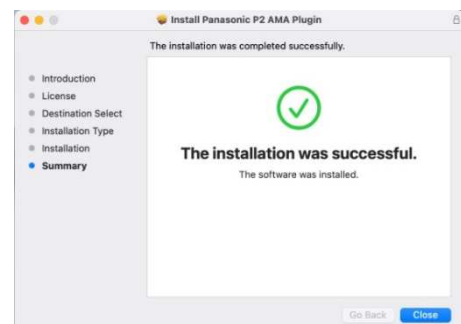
Install Panasonic P2 AMA Plugin

The installation was completed successfully.

Introduction
License
Destination Select
Installation Type
Installation
Summary

The installation was successful.

The software was installed.

Go Back
Close